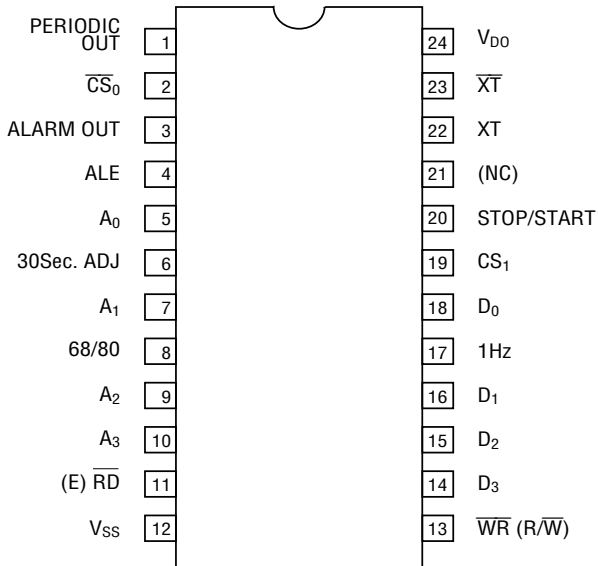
PERIODIC OUT 1
$\overline{CS}_0$ 2
ALARM OUT 3
ALE 4
$A_0$ 5
30Sec. ADJ 6
$A_1$ 7
68/80 8
$A_2$ 9
$A_3$ 10
(E) $\overline{RD}$ 11
$V_{SS}$ 12

24 $V_{DD}$
23 $\overline{XT}$
22 XT
21 (NC)
20 STOP/START
19 $CS_1$
18 $D_0$
17 1Hz
16 $D_1$
15 $D_2$
14 $D_3$
13 $\overline{WR}$ (R/$\overline{W}$)